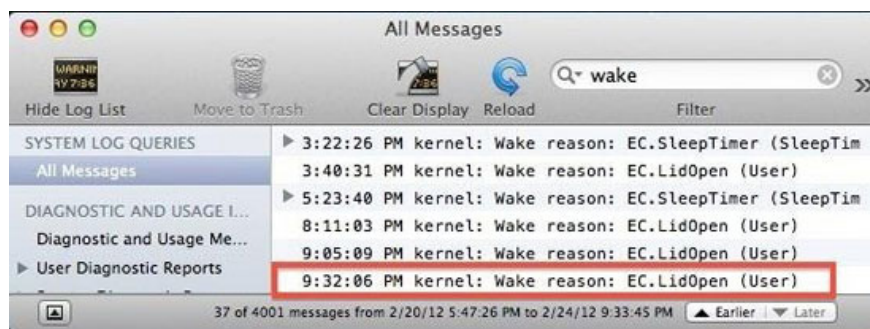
All Messages

WARNI
AY 7:36

Hide Log List | Move to Trash | Clear Display | Reload | Filter

wake

SYSTEM LOG QUERIES
All Messages
DIAGNOSTIC AND USAGE I...
Diagnostic and Usage Me...
User Diagnostic Reports

3:22:26 PM kernel: Wake reason: EC.SleepTimer (SleepTim
3:40:31 PM kernel: Wake reason: EC.LidOpen (User)
5:23:40 PM kernel: Wake reason: EC.SleepTimer (SleepTim
8:11:03 PM kernel: Wake reason: EC.LidOpen (User)
9:05:09 PM kernel: Wake reason: EC.LidOpen (User)
9:32:06 PM kernel: Wake reason: EC.LidOpen (User)

37 of 4001 messages from 2/20/12 5:47:26 PM to 2/24/12 9:33:45 PM

Earlier | Later